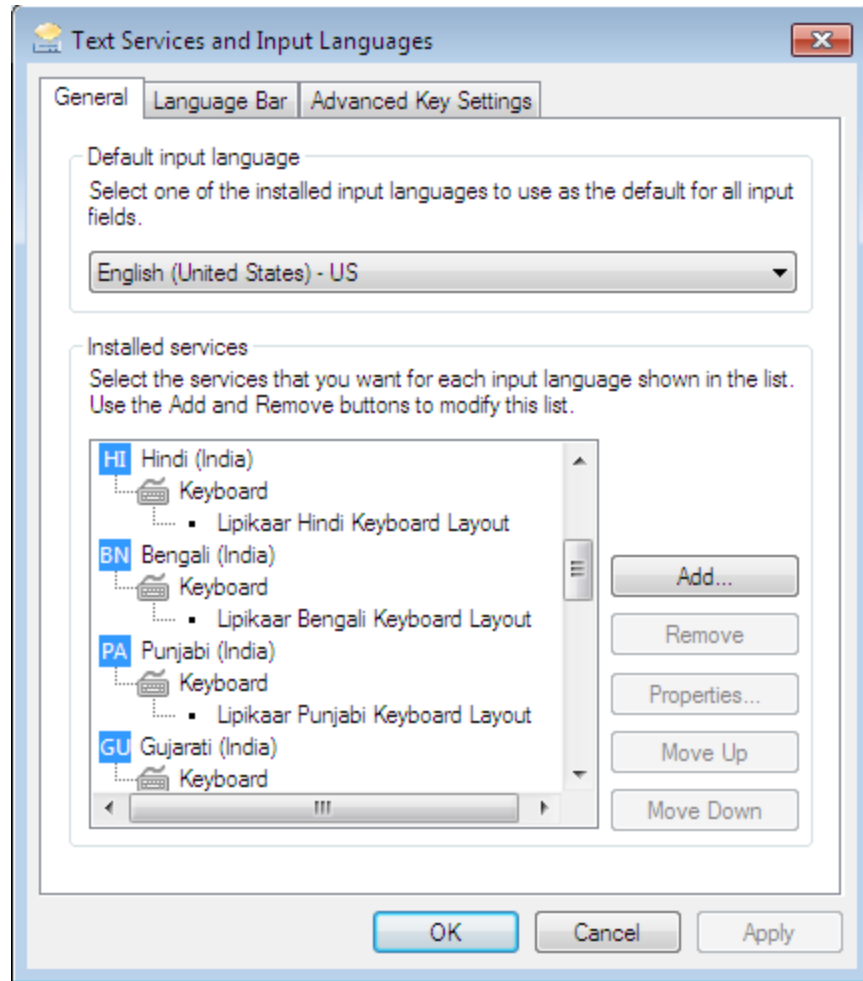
Text Services and Input Languages

General | Language Bar | Advanced Key Settings

Default input language

Select one of the installed input languages to use as the default for all input fields.

English (United States) - US

Installed services

Select the services that you want for each input language shown in the list. Use the Add and Remove buttons to modify this list.

HI Hindi (India)
Keyboard
• Lipikaar Hindi Keyboard Layout
BN Bengali (India)
Keyboard
• Lipikaar Bengali Keyboard Layout
PA Punjabi (India)
Keyboard
• Lipikaar Punjabi Keyboard Layout
GU Gujarati (India)
Keyboard

Add...

Remove

Properties...

Move Up

Move Down

OK

Cancel

Apply